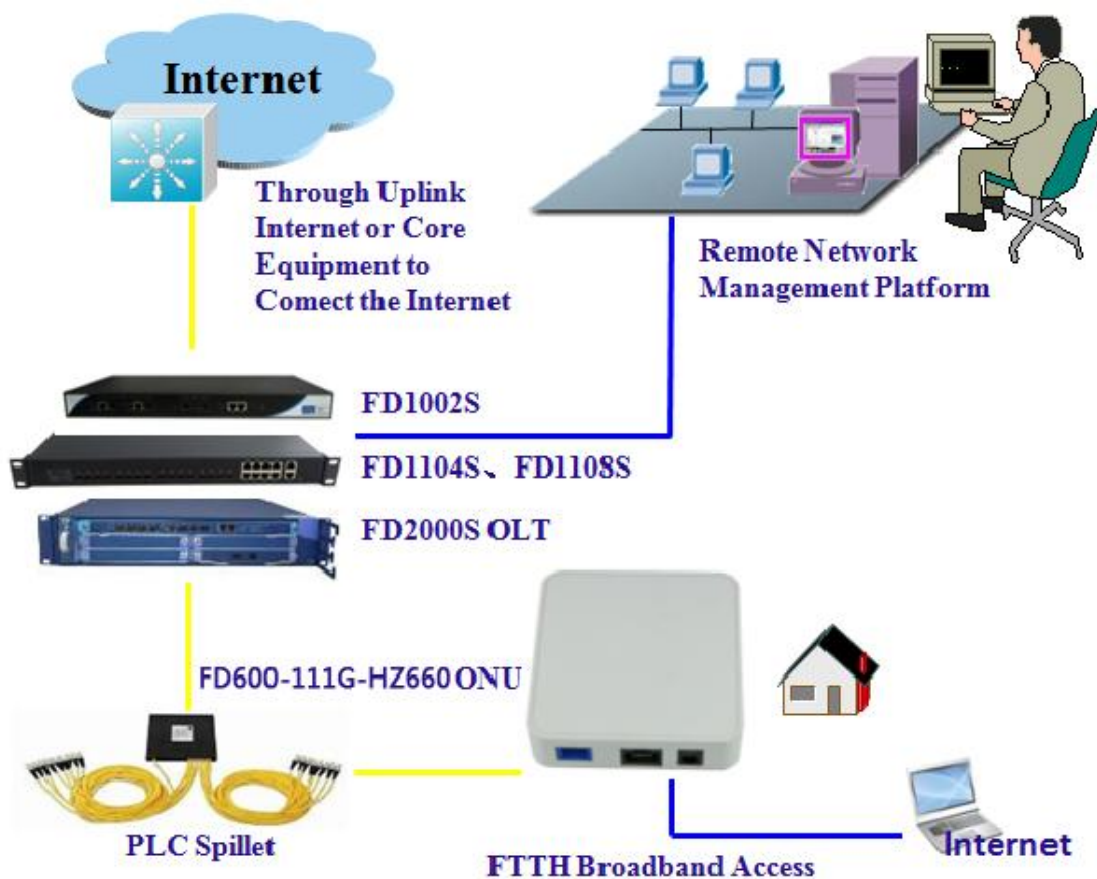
Internet

Through Uplink Internet or Core Equipment to Comect the Internet

Remote Network Management Platform

FD1002S

FD1104S、FD1108S

FD2000S OLT

FD600-111G-HZ660 ONU

PLC Spillet

FTTH Broadband Access

Internet